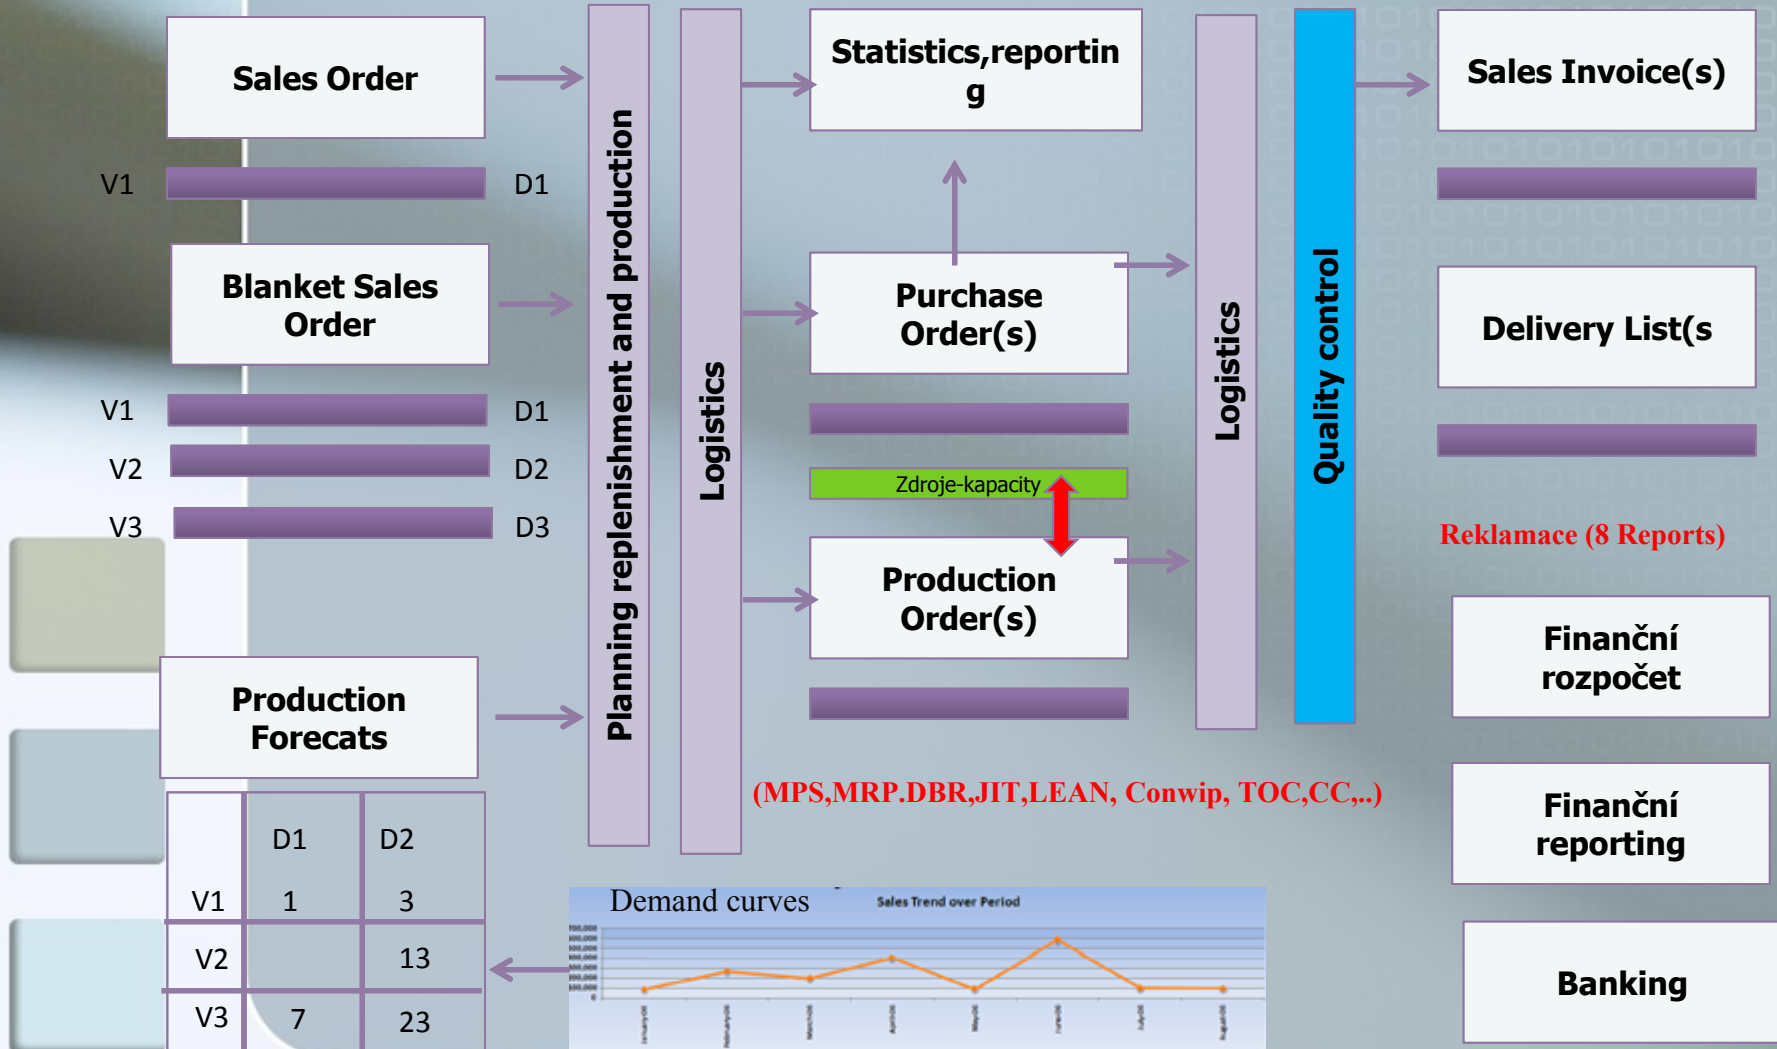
Sales Order

V1 D1

Blanket Sales Order

V1 D1

V2 D2

V3 D3

Production Forecasts

|  | D1 | D2 |
|---|---|---|
| V1 | 1 | 3 |
| V2 |  | 13 |
| V3 | 7 | 23 |

Planning replenishment and production

Logistics

Statistics,reportin g

Purchase Order(s)

Zdroje-kapacity

Production Order(s)

(MPS,MRP.DBR,JIT,LEAN, Conwip, TOC,CC,..)

Demand curves

Sales Trend over Period

Logistics

Quality control

Sales Invoice(s)

Delivery List(s

Reklamace (8 Reports)

Finanční rozpočet

Finanční reporting

Banking